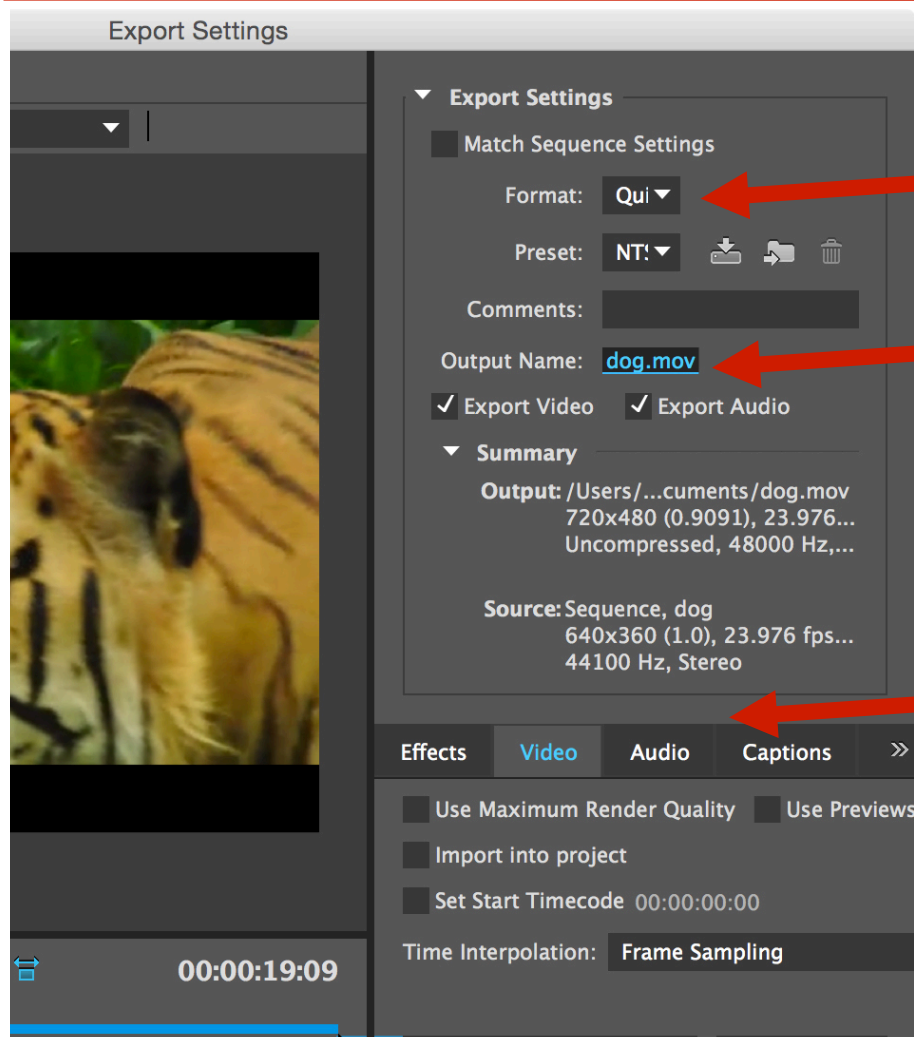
Export Settings

Export Settings

Match Sequence Settings

Format: Qui

Preset: NTS

Comments:

Output Name: dog.mov

Export Video Export Audio

Summary

Output: /Users/...cuments/dog.mov
720x480 (0.9091), 23.976...
Uncompressed, 48000 Hz,...

Source: Sequence, dog
640x360 (1.0), 23.976 fps...
44100 Hz, Stereo

Effects Video Audio Captions »

Use Maximum Render Quality Use Previews

Import into project

Set Start Timecode 00:00:00:00

Time Interpolation: Frame Sampling

00:00:19:09